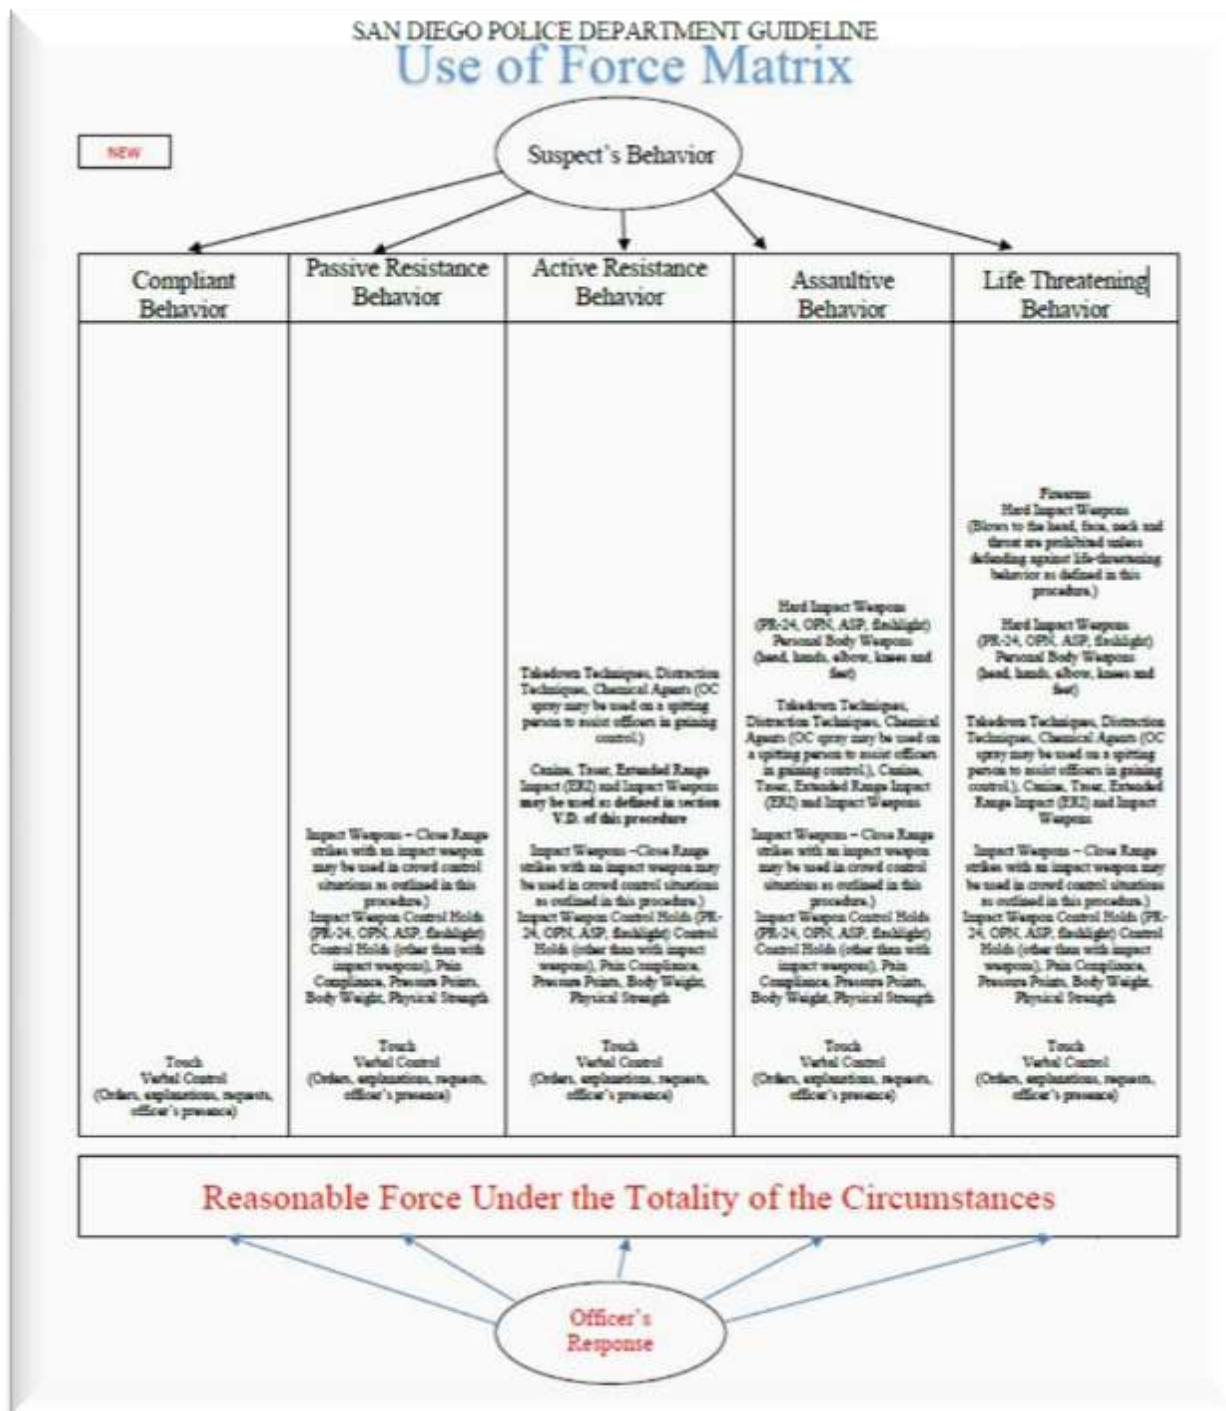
SAN DIEGO POLICE DEPARTMENT GUIDELINE
Use of Force Matrix

NEW

Suspect's Behavior

| Compliant Behavior | Passive Resistance Behavior | Active Resistance Behavior | Assaultive Behavior | Life Threatening Behavior |
|---|---|---|---|---|
| | | | | Firearms<br>Hard Impact Weapons (Blows to the head, face, neck and throat are prohibited unless defending against life-threatening behavior as defined in this procedure.) |
| | | | Hard Impact Weapons (PR-24, OPN, ASP, flashlight) Personal Body Weapons (head, hands, elbow, knees and feet) | Hard Impact Weapons (PR-24, OPN, ASP, flashlight) Personal Body Weapons (head, hands, elbow, knees and feet) |
| | | Takedown Techniques, Distraction Techniques, Chemical Agents (OC spray may be used on a spitting person to assist officers in gaining control.)<br>Canine, Taser, Extended Range Impact (ERI) and Impact Weapons may be used as defined in section V.D. of this procedure | Takedown Techniques, Distraction Techniques, Chemical Agents (OC spray may be used on a spitting person to assist officers in gaining control.), Canine, Taser, Extended Range Impact (ERI) and Impact Weapons | Takedown Techniques, Distraction Techniques, Chemical Agents (OC spray may be used on a spitting person to assist officers in gaining control.), Canine, Taser, Extended Range Impact (ERI) and Impact Weapons |
| | Impact Weapons – Close Range strikes with an impact weapon may be used in crowd control situations as outlined in this procedure.)<br>Impact Weapon Control Holds (PR-24, OPN, ASP, flashlight) Control Holds (other than with impact weapons), Pain Compliance, Pressure Points, Body Weight, Physical Strength | Impact Weapons –Close Range strikes with an impact weapon may be used in crowd control situations as outlined in this procedure.)<br>Impact Weapon Control Holds (PR-24, OPN, ASP, flashlight) Control Holds (other than with impact weapons), Pain Compliance, Pressure Points, Body Weight, Physical Strength | Impact Weapons – Close Range strikes with an impact weapon may be used in crowd control situations as outlined in this procedure.)<br>Impact Weapon Control Holds (PR-24, OPN, ASP, flashlight) Control Holds (other than with impact weapons), Pain Compliance, Pressure Points, Body Weight, Physical Strength | Impact Weapons – Close Range strikes with an impact weapon may be used in crowd control situations as outlined in this procedure.)<br>Impact Weapon Control Holds (PR-24, OPN, ASP, flashlight) Control Holds (other than with impact weapons), Pain Compliance, Pressure Points, Body Weight, Physical Strength |
| Touch<br>Verbal Control<br>(Orders, explanations, requests, officer's presence) | Touch<br>Verbal Control<br>(Orders, explanations, requests, officer's presence) | Touch<br>Verbal Control<br>(Orders, explanations, requests, officer's presence) | Touch<br>Verbal Control<br>(Orders, explanations, requests, officer's presence) | Touch<br>Verbal Control<br>(Orders, explanations, requests, officer's presence) |

Reasonable Force Under the Totality of the Circumstances

Officer's Response